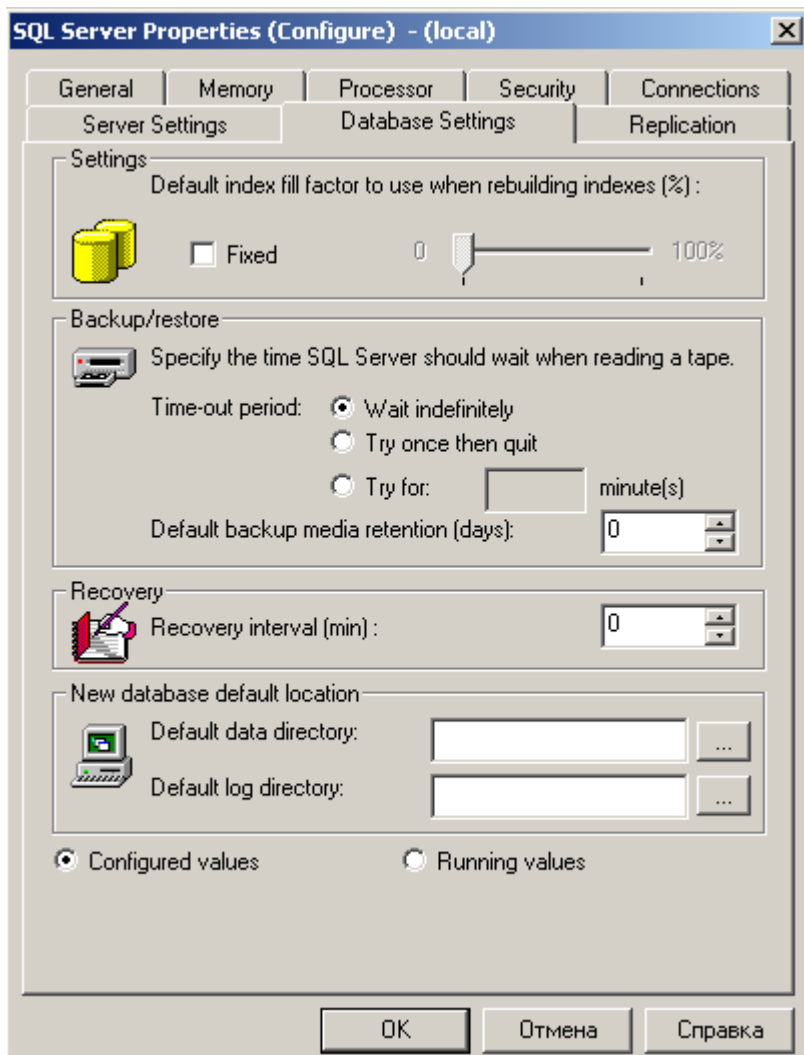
SQL Server Properties (Configure) - (local)

General
Memory
Processor
Security
Connections
Server Settings
Database Settings
Replication

Settings
Default index fill factor to use when rebuilding indexes (%) :
Fixed
0
100%

Backup/restore
Specify the time SQL Server should wait when reading a tape.
Time-out period:
Wait indefinitely
Try once then quit
Try for:
minute(s)
Default backup media retention (days):
0

Recovery
Recovery interval (min) :
0

New database default location
Default data directory:
...
Default log directory:
...

Configured values
Running values

OK
Отмена
Справка